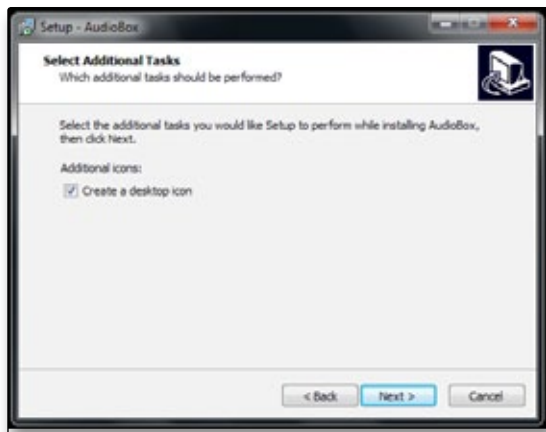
Setup - AudioBox

Select Additional Tasks
Which additional tasks should be performed?

Select the additional tasks you would like Setup to perform while installing AudioBox, then click Next.

Additional icons:

Create a desktop icon

< Back
Next >
Cancel